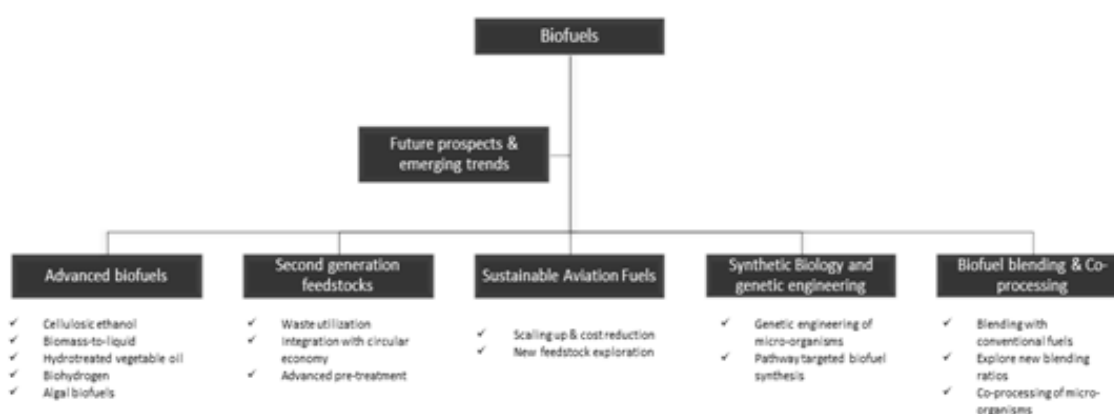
Biofuels

Future prospects & emerging trends

Advanced biofuels
✓ Cellulosic ethanol
✓ Biomass-to-liquid
✓ Hydrotreated vegetable oil
✓ Biohydrogen
✓ Algal biofuels

Second generation feedstocks
✓ Waste utilization
✓ Integration with circular economy
✓ Advanced pre-treatment

Sustainable Aviation Fuels
✓ Scaling up & cost reduction
✓ New feedstock exploration

Synthetic Biology and genetic engineering
✓ Genetic engineering of micro-organisms
✓ Pathway targeted biofuel synthesis

Biofuel blending & Co-processing
✓ Blending with conventional fuels
✓ Explore new blending ratios
✓ Co-processing of micro-organisms